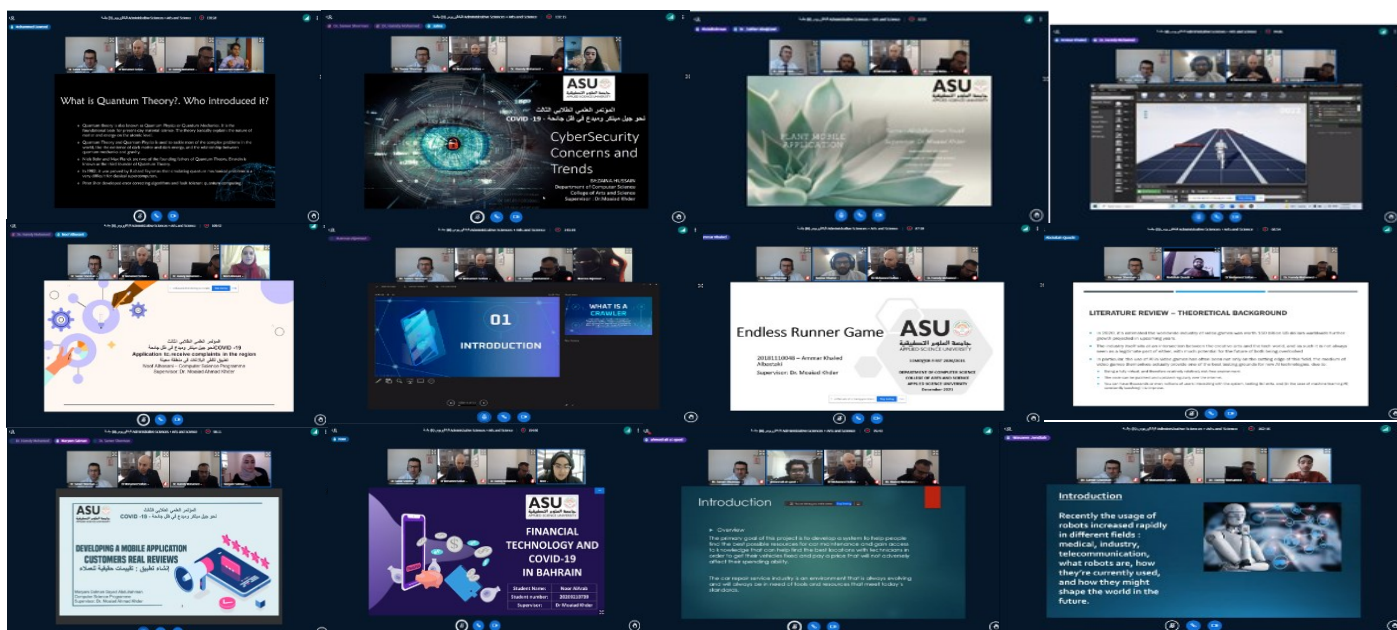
What is Quantum Theory?. Who introduced it?

ASU
المؤتمر العلمي الطلابي الثالث
نحو جيل مبتكر ومبدع في ظل جائحة COVID - 19
CyberSecurity Concerns and Trends
Department of Computer Science
College of Arts and Science
Supervisor: Dr.Moaiad Khder

PLANT MOBILE APPLICATION

المؤتمر العلمي الطلابي الثالث
نحو جيل مبتكر ومبدع في ظل جائحة COVID -19
Application to receive complaints in the region
Supervisor: Dr. Moaiad Ahmad Khder

01
INTRODUCTION
WHAT IS A CRAWLER

Endless Runner Game
ASU
Ammar Khaled Alburaiki
Supervisor: Dr. Moaiad Khder
DEPARTMENT OF COMPUTER SCIENCE
COLLEGE OF ARTS AND SCIENCE
APPLIED SCIENCE UNIVERSITY
December 2021

LITERATURE REVIEW – THEORETICAL BACKGROUND

ASU
المؤتمر العلمي الطلابي الثالث
نحو جيل مبتكر ومبدع في ظل جائحة COVID - 19
DEVELOPING A MOBILE APPLICATION CUSTOMERS REAL REVIEWS
إنشاء تطبيق : تقييمات حقيقية للعملاء
Supervisor: Dr. Moaiad Ahmad Khder

ASU
FINANCIAL TECHNOLOGY AND COVID-19 IN BAHRAIN
| Student Name | Noor Alfraih |
|---|---|
| Student number | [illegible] |
| Supervisor | Dr Moaiad Khder |

Introduction
Overview
The primary goal of this project is to develop a system to help people find the best possible resources for car maintenance and gain access to knowledge that can help find the best locations with technicians in order to get their vehicles fixed and pay a price that will not adversely affect their spending ability.
The car repair service industry is an environment that is always evolving and will always be in need of tools and resources that meet today's standards.

Introduction
Recently the usage of robots increased rapidly in different fields : medical, industry, telecommunication, what robots are, how they're currently used, and how they might shape the world in the future.